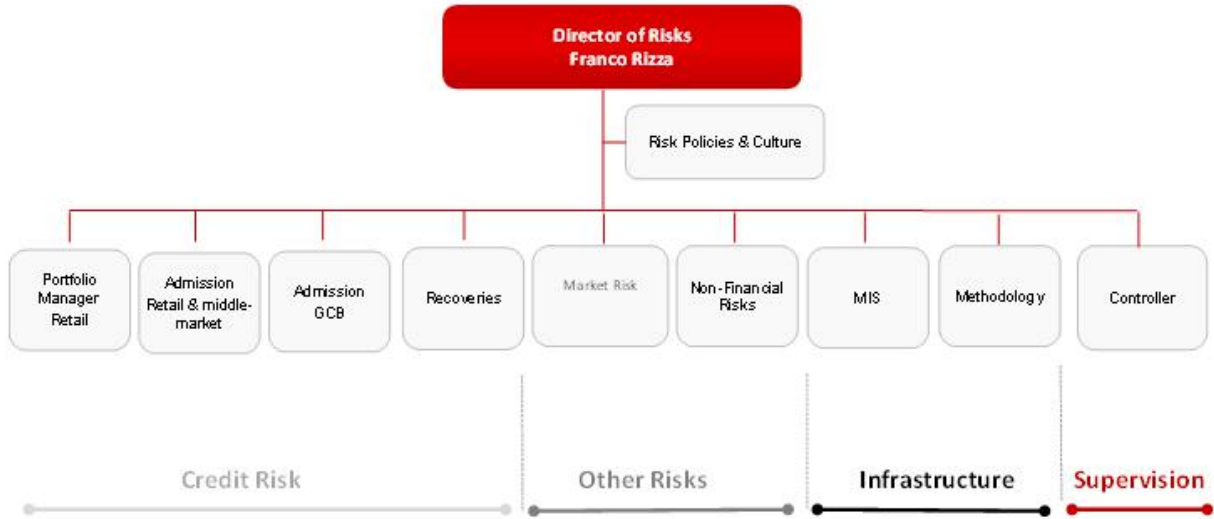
Director of Risks
Franco Rizza

Risk Policies & Culture

Portfolio Manager Retail

Admission Retail & middle-market

Admission GCB

Recoveries

Market Risk

Non-Financial Risks

MIS

Methodology

Controller

Credit Risk

Other Risks

Infrastructure

Supervision